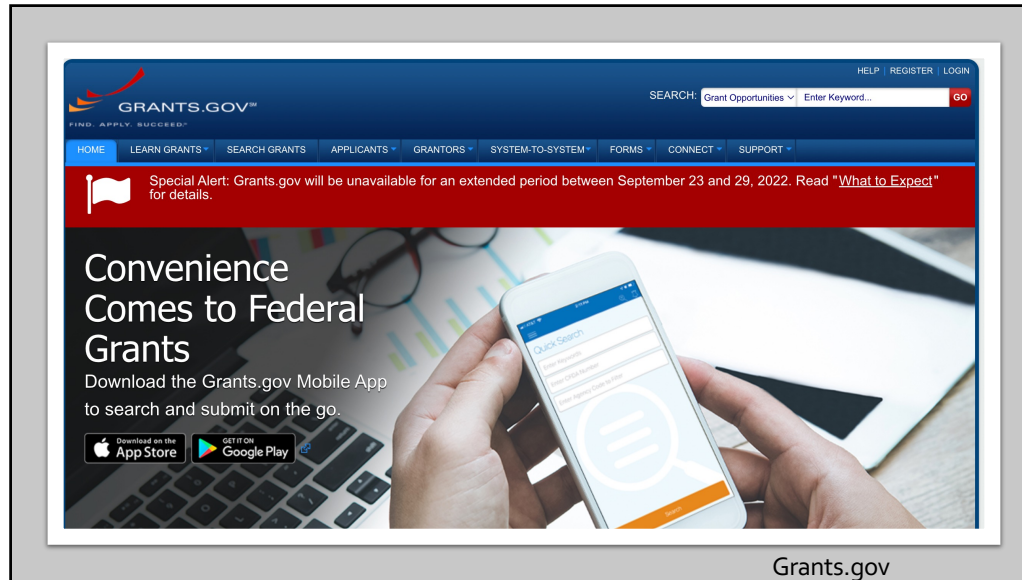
HELP | REGISTER | LOGIN

GRANTS.GOV℠
FIND. APPLY. SUCCEED.℠

SEARCH: Grant Opportunities Enter Keyword... GO

HOME LEARN GRANTS SEARCH GRANTS APPLICANTS GRANTORS SYSTEM-TO-SYSTEM FORMS CONNECT SUPPORT

Special Alert: Grants.gov will be unavailable for an extended period between September 23 and 29, 2022. Read "What to Expect" for details.

Convenience Comes to Federal Grants

Download the Grants.gov Mobile App to search and submit on the go.

Download on the App Store

GET IT ON Google Play

Quick Search
Enter Keywords
Enter CFDA Number
Enter Agency Code to Filter
Search

Grants.gov